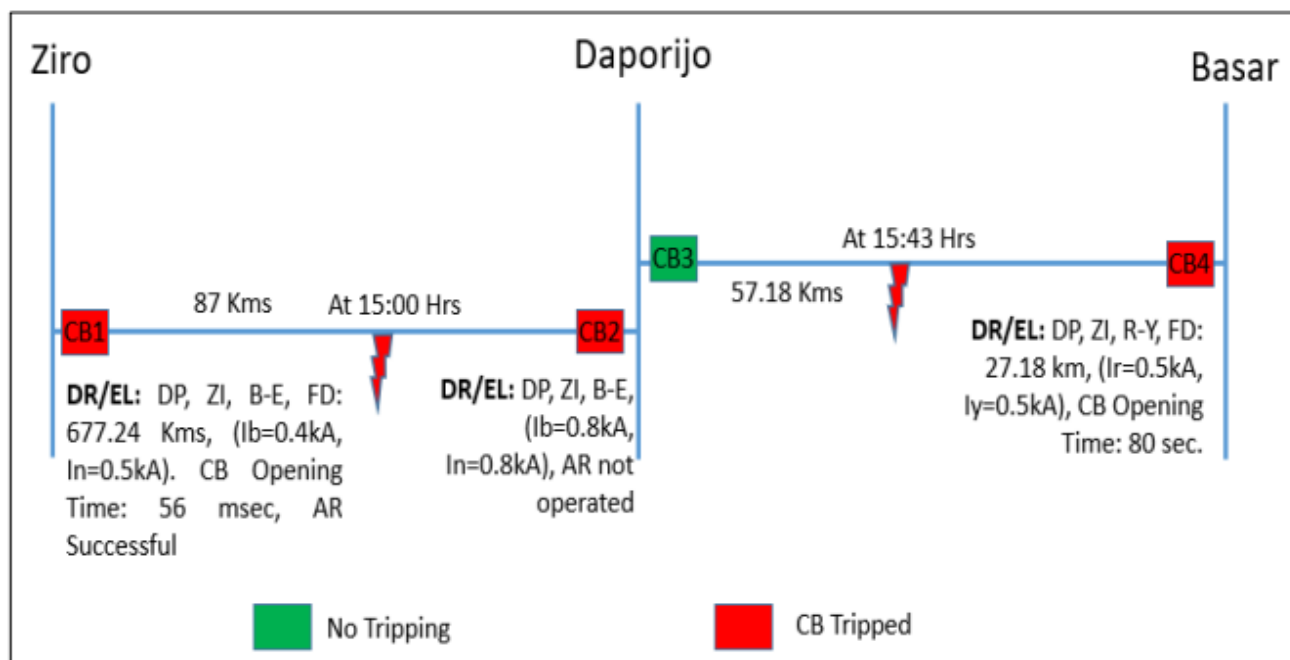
Ziro

Daporijo

Basar

CB3

At 15:43 Hrs

CB4

57.18 Kms

DR/EL: DP, ZI, R-Y, FD: 27.18 km, (Ir=0.5kA, Iy=0.5kA), CB Opening Time: 80 sec.

CB1

87 Kms

At 15:00 Hrs

CB2

DR/EL: DP, ZI, B-E, FD: 677.24 Kms, (Ib=0.4kA, In=0.5kA). CB Opening Time: 56 msec, AR Successful

DR/EL: DP, ZI, B-E, (Ib=0.8kA, In=0.8kA), AR not operated

No Tripping

CB Tripped